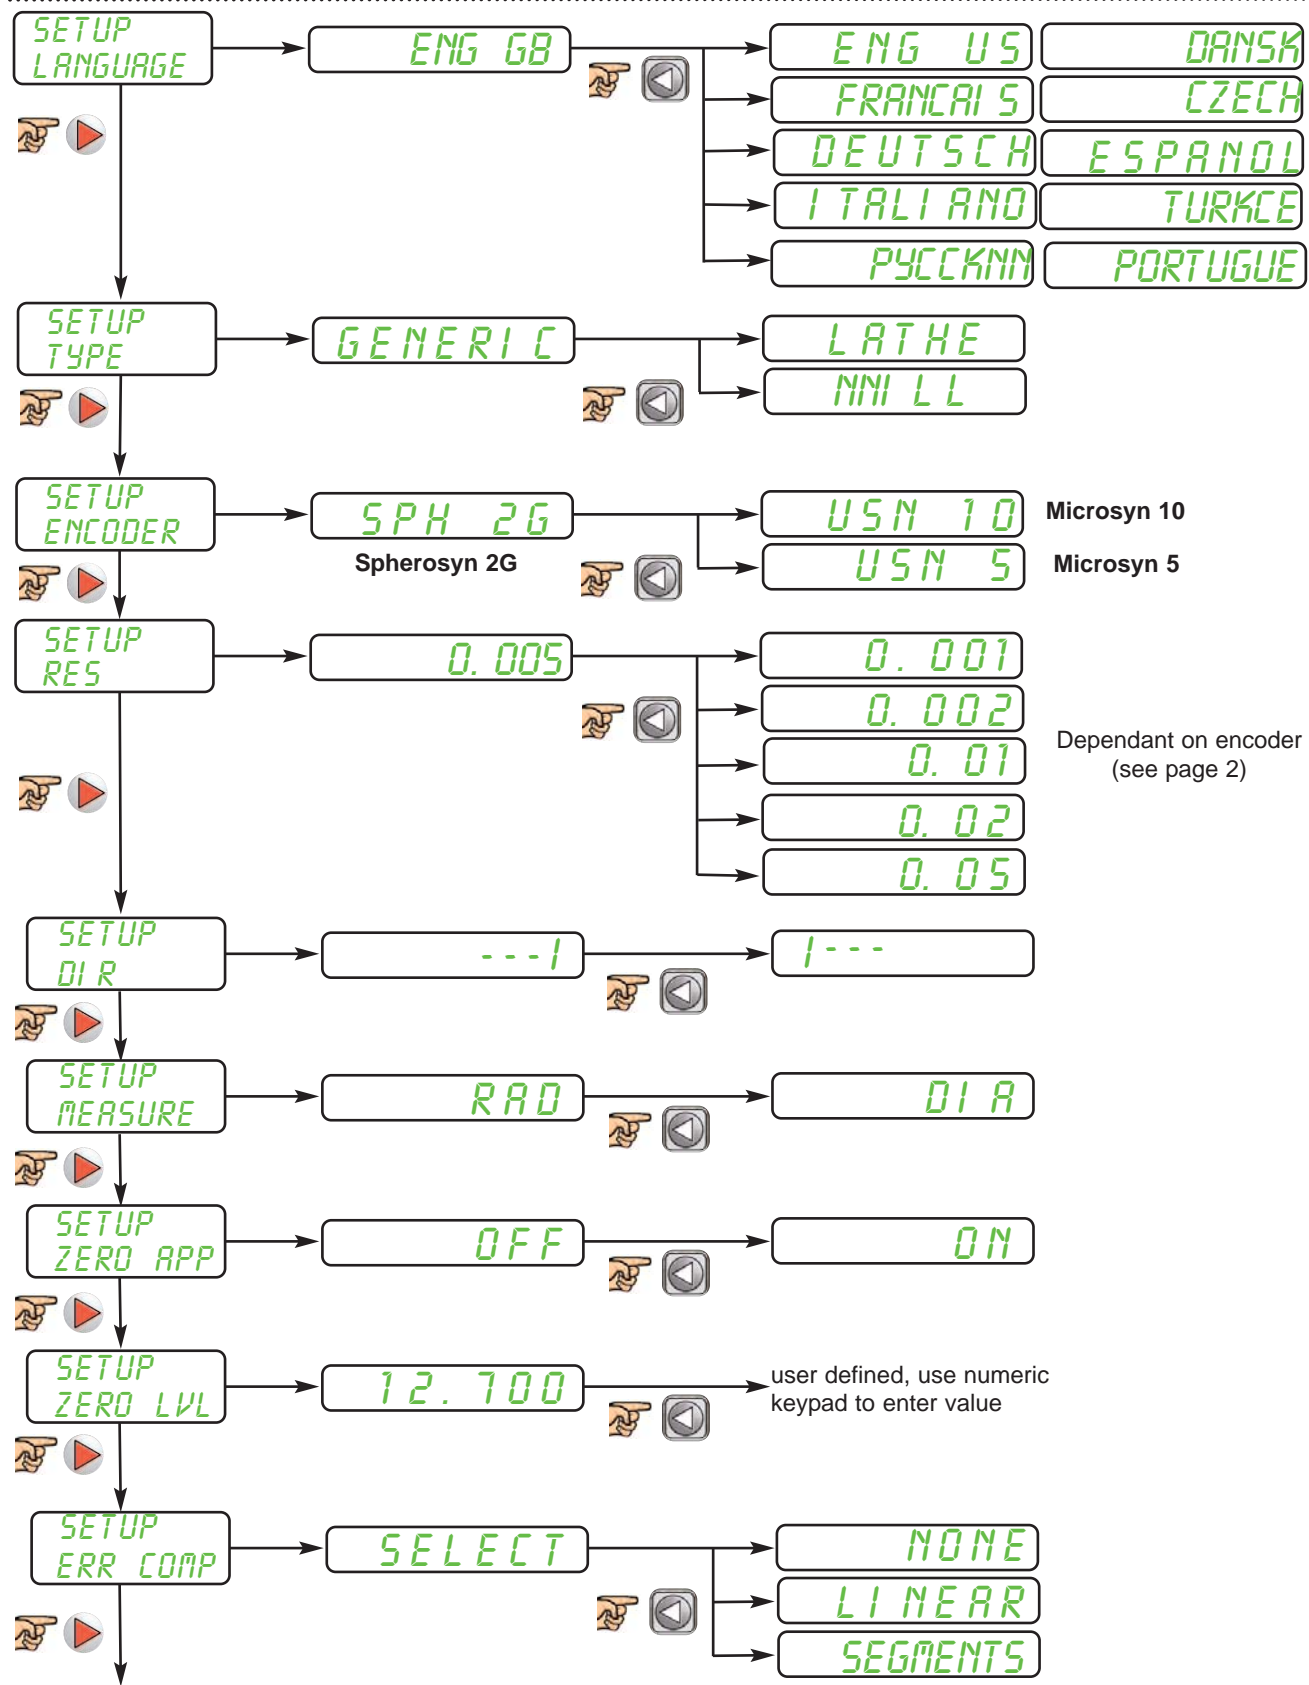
SETUP LANGUAGE

ENG GB

ENG US

DANSK

FRANCAIS

CZECH

DEUTSCH

ESPANOL

ITALIANO

TURKCE

PYCCKNN

PORTUGUE

SETUP TYPE

GENERIC

LATHE

MILL

SETUP ENCODER

SPH 2G

Spherosyn 2G

USN 10

Microsyn 10

USN 5

Microsyn 5

SETUP RES

0.005

0.001

0.002

0.01

0.02

0.05

Dependant on encoder (see page 2)

SETUP DIR

---l

l---

SETUP MEASURE

RAD

DIA

SETUP ZERO APP

OFF

ON

SETUP ZERO LVL

12.700

user defined, use numeric keypad to enter value

SETUP ERR COMP

SELECT

NONE

LINEAR

SEGMENTS